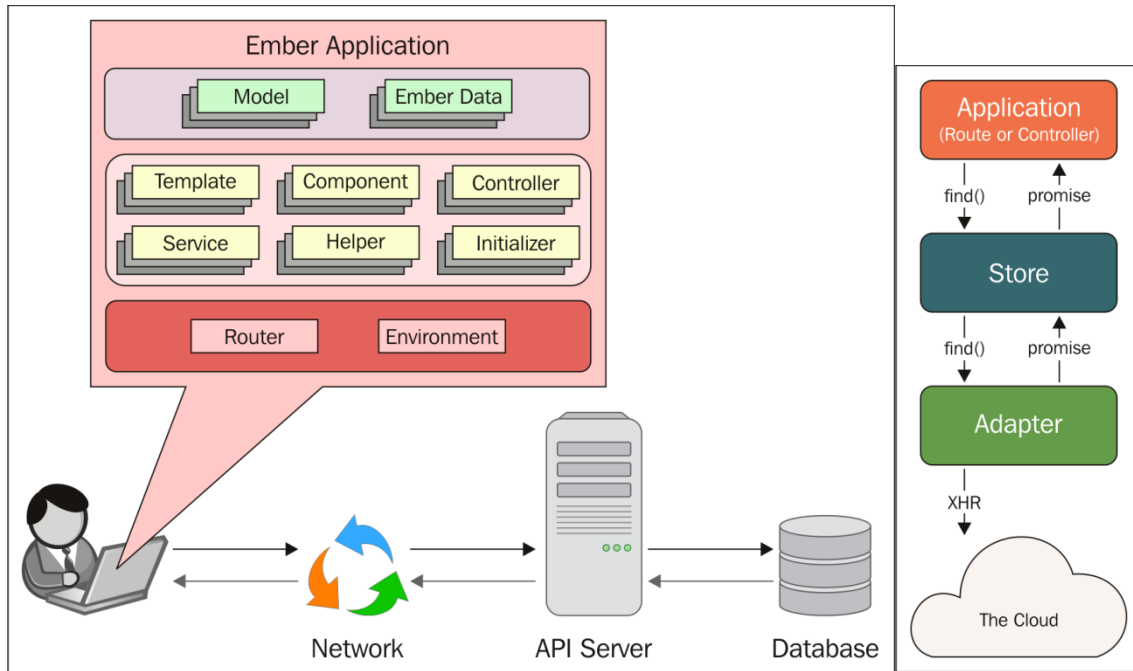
Ember Application

Model

Ember Data

Template

Component

Controller

Service

Helper

Initializer

Router

Environment

Network

API Server

Database

Application
(Route or Controller)

find()

promise

Store

find()

promise

Adapter

XHR

The Cloud